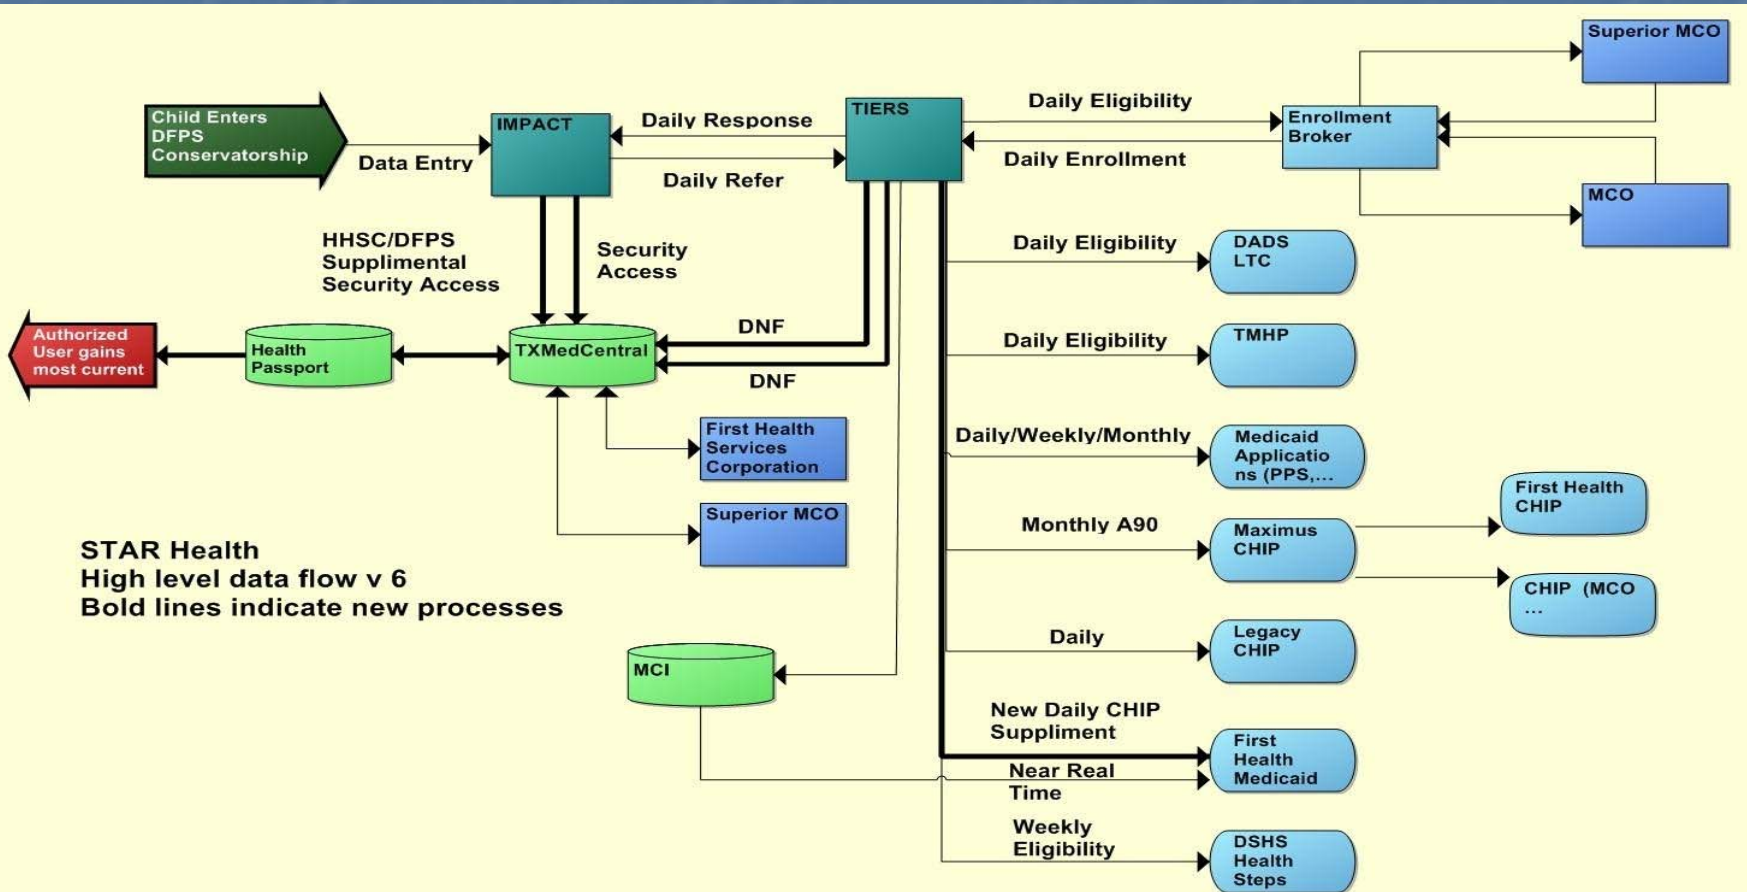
Child Enters DFPS Conservatorship

Data Entry

IMPACT

Daily Response

Daily Refer

TIERS

Daily Eligibility

Daily Enrollment

Enrollment Broker

Superior MCO

MCO

HHSC/DFPS Supplimental Security Access

Security Access

Daily Eligibility

DADS LTC

DNF

DNF

Authorized User gains most current

Health Passport

TXMedCentral

Daily Eligibility

TMHP

First Health Services Corporation

Daily/Weekly/Monthly

Medicaid Applicatio ns (PPS,...

First Health CHIP

Superior MCO

Monthly A90

Maximus CHIP

CHIP (MCO ...

STAR Health
High level data flow v 6
Bold lines indicate new processes

Daily

Legacy CHIP

MCI

New Daily CHIP Suppliment

First Health Medicaid

Near Real Time

Weekly Eligibility

DSHS Health Steps